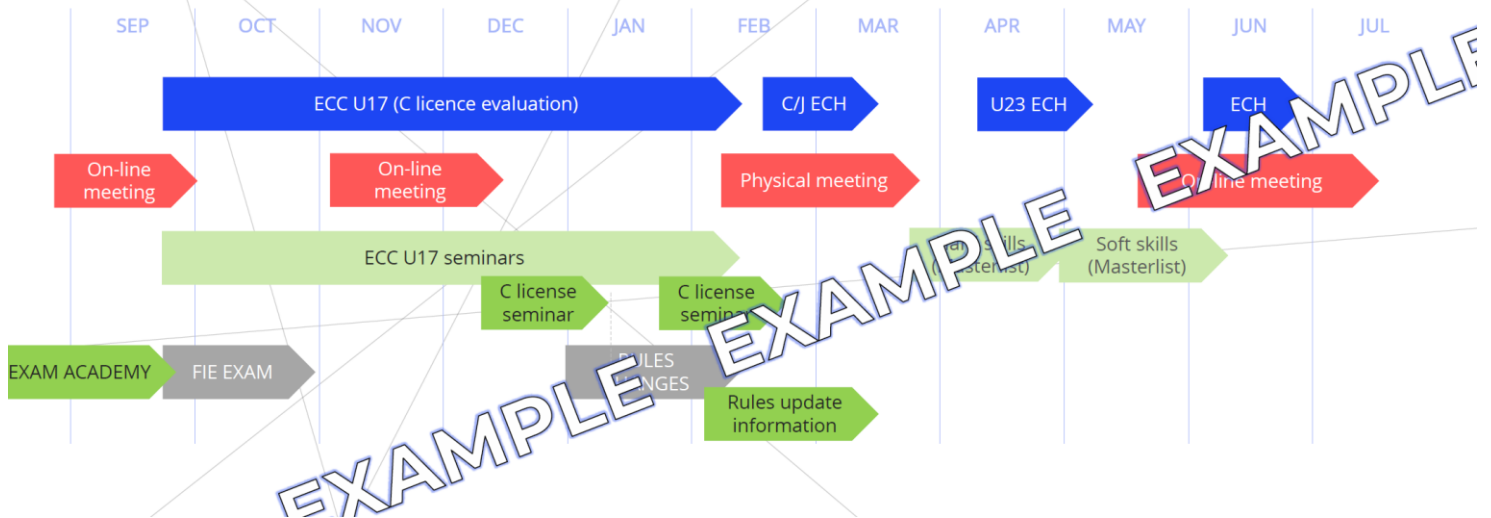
SEP OCT NOV DEC JAN FEB MAR APR MAY JUN JUL

ECC U17 (C licence evaluation)

C/J ECH

U23 ECH

ECH

On-line meeting

On-line meeting

Physical meeting

On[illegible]ine meeting

ECC U17 seminars

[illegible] skills ([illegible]sterlist)

Soft skills (Masterlist)

C license seminar

C license semi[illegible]

EXAM ACADEMY

FIE EXAM

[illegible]ULES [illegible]NGES

Rules update information

EXAMPLE

EXAMPLE

EXAMPLE

EXAMPLE